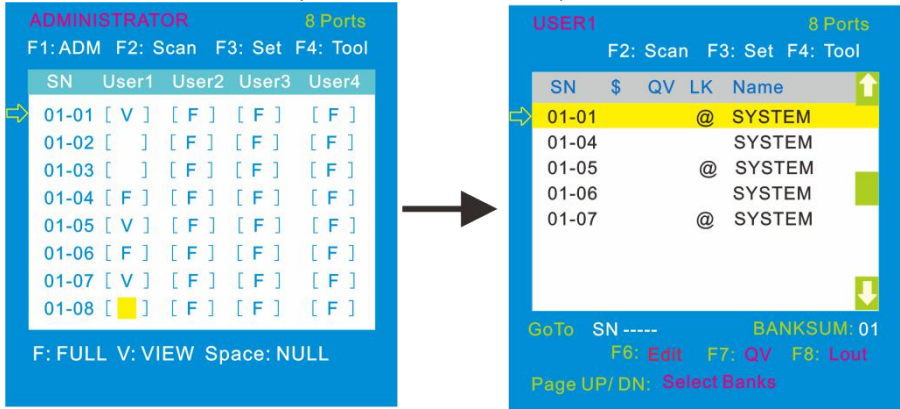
ADMINISTRATOR 8 Ports
F1: ADM F2: Scan F3: Set F4: Tool

| SN | User1 | User2 | User3 | User4 |
|---|---|---|---|---|
| 01-01 | [ V ] | [ F ] | [ F ] | [ F ] |
| 01-02 | [ ] | [ F ] | [ F ] | [ F ] |
| 01-03 | [ ] | [ F ] | [ F ] | [ F ] |
| 01-04 | [ F ] | [ F ] | [ F ] | [ F ] |
| 01-05 | [ V ] | [ F ] | [ F ] | [ F ] |
| 01-06 | [ F ] | [ F ] | [ F ] | [ F ] |
| 01-07 | [ V ] | [ F ] | [ F ] | [ F ] |
| 01-08 | [ ] | [ F ] | [ F ] | [ F ] |

F: FULL V: VIEW Space: NULL

USER1 8 Ports
F2: Scan F3: Set F4: Tool

| SN | $ | QV | LK | Name |
|---|---|---|---|---|
| 01-01 | | | @ | SYSTEM |
| 01-04 | | | | SYSTEM |
| 01-05 | | | @ | SYSTEM |
| 01-06 | | | | SYSTEM |
| 01-07 | | | @ | SYSTEM |

GoTo SN ----- BANKSUM: 01
F6: Edit F7: QV F8: Lout
Page UP/ DN: Select Banks